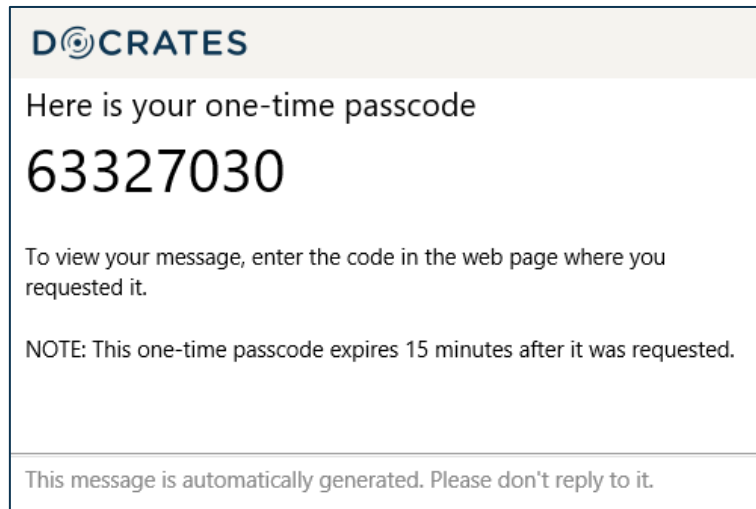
DOCRATES

Here is your one-time passcode

63327030

To view your message, enter the code in the web page where you requested it.

NOTE: This one-time passcode expires 15 minutes after it was requested.

This message is automatically generated. Please don't reply to it.